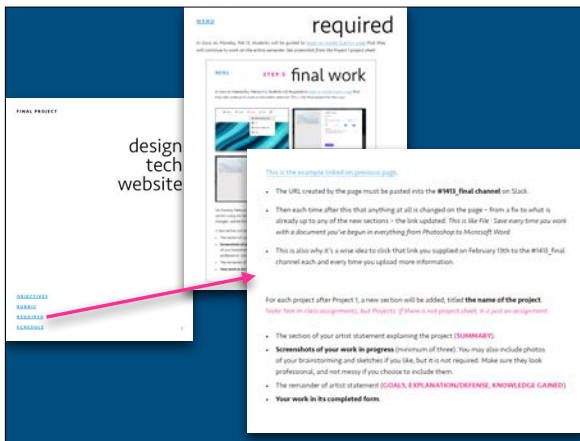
FINAL PROJECT

design
tech
website

OBJECTIVES
RUBRIC
REQUIRED
SCHEDULE

MENU

required

In class on Monday, Feb 13, students will be guided to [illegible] that they will continue to work on the entire semester. See screenshot from the Project 1 project sheet:

MENU

STEP 5

final work

This is the example linked on previous page.

The URL created by the page must be pasted into the #1413_final channel on Slack.

Then each time after this that anything at all is changed on the page – from a fix to what is already up to any of the new sections – the link updated. This is like File : Save every time you work with a document you've begun in everything from Photoshop to Microsoft Word.

This is also why it's a wise idea to click that link you supplied on February 13th to the #1413_final channel each and every time you upload more information.

For each project after Project 1, a new section will be added, titled the name of the project. Note: Not in-class assignments, but Projects. If there is not project sheet, it is just an assignment.

The section of your artist statement explaining the project (SUMMARY).

Screenshots of your work in progress (minimum of three). You may also include photos of your brainstorming and sketches if you like, but it is not required. Make sure they look professional, and not messy if you choose to include them.

The remainder of artist statement (GOALS, EXPLANATION/DEFENSE, KNOWLEDGE GAINED)

Your work in its completed form.